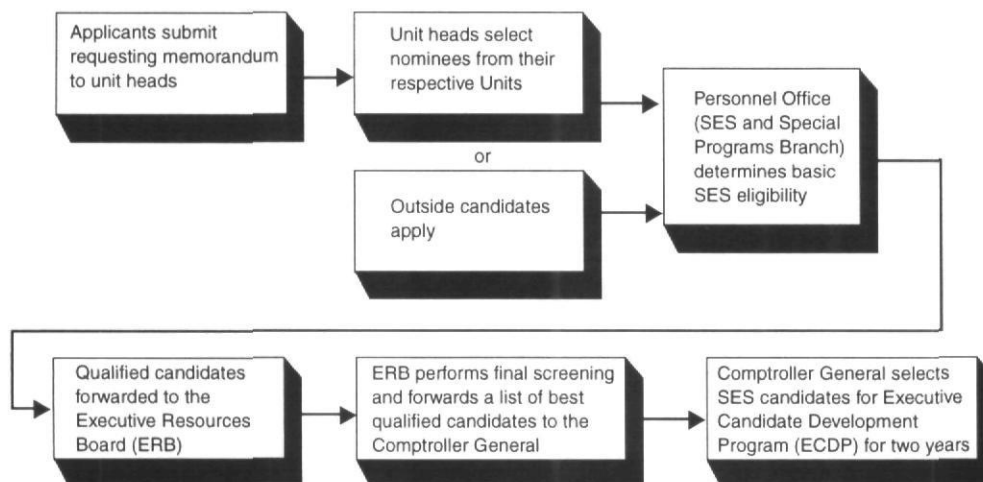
Applicants submit requesting memorandum to unit heads

Unit heads select nominees from their respective Units

or

Outside candidates apply

Personnel Office (SES and Special Programs Branch) determines basic SES eligibility

Qualified candidates forwarded to the Executive Resources Board (ERB)

ERB performs final screening and forwards a list of best qualified candidates to the Comptroller General

Comptroller General selects SES candidates for Executive Candidate Development Program (ECDP) for two years